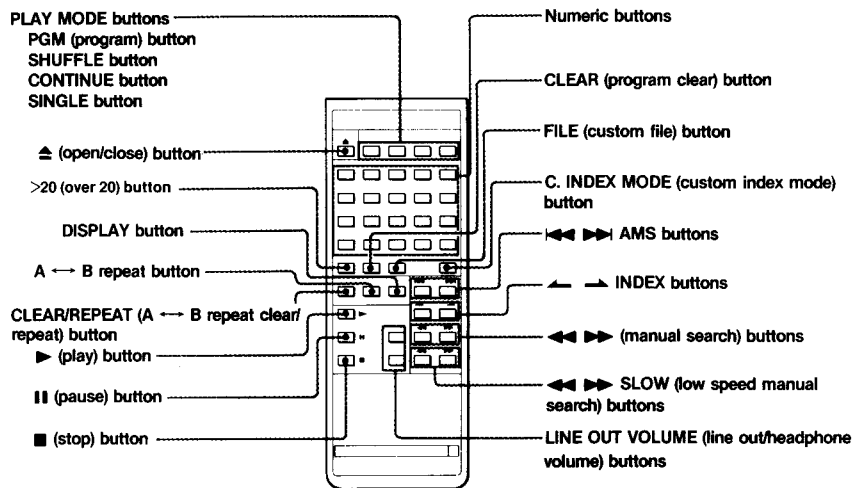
PLAY MODE buttons
PGM (program) button
SHUFFLE button
CONTINUE button
SINGLE button

≜ (open/close) button

>20 (over 20) button

DISPLAY button

A ⟷ B repeat button

CLEAR/REPEAT (A ⟷ B repeat clear/repeat) button

▶ (play) button

❙❙ (pause) button

■ (stop) button

Numeric buttons

CLEAR (program clear) button

FILE (custom file) button

C. INDEX MODE (custom index mode) button

|◀◀ ▶▶| AMS buttons

↼ ⇀ INDEX buttons

◀◀ ▶▶ (manual search) buttons

◀◀ ▶▶ SLOW (low speed manual search) buttons

LINE OUT VOLUME (line out/headphone volume) buttons